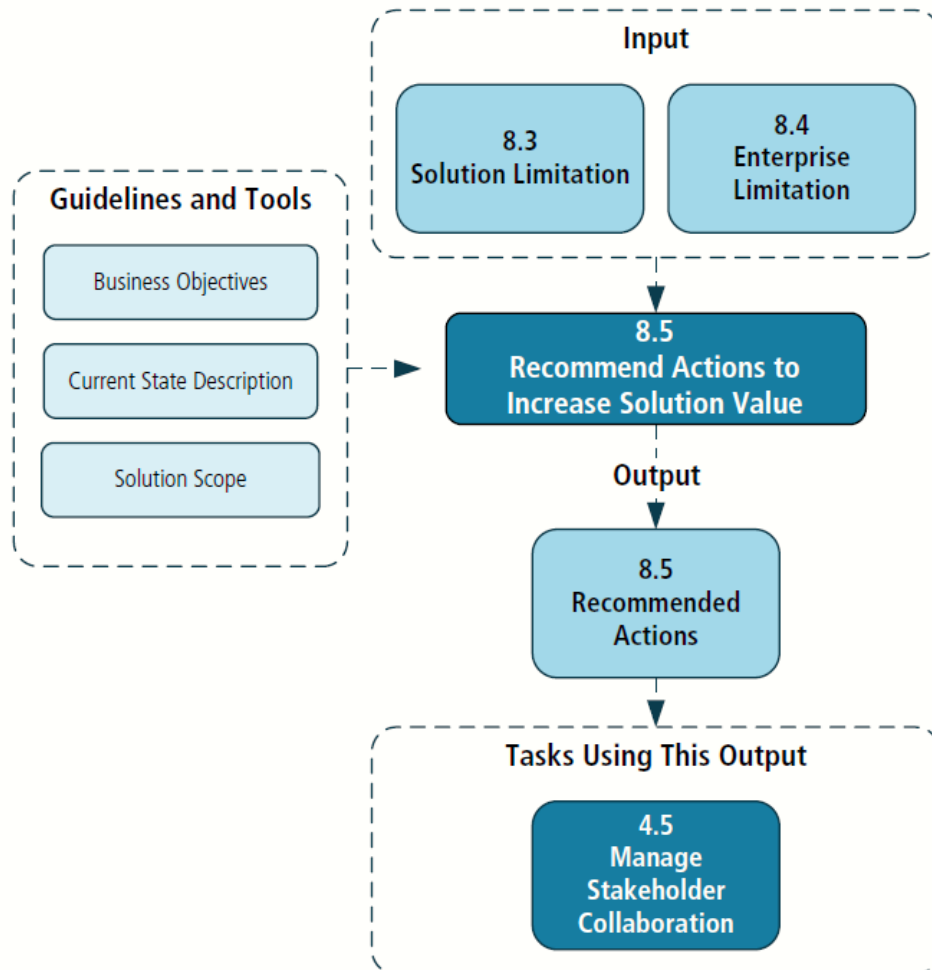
Input

8.3
Solution Limitation

8.4
Enterprise
Limitation

Guidelines and Tools

Business Objectives

Current State Description

Solution Scope

8.5
Recommend Actions to
Increase Solution Value

Output

8.5
Recommended
Actions

Tasks Using This Output

4.5
Manage
Stakeholder
Collaboration